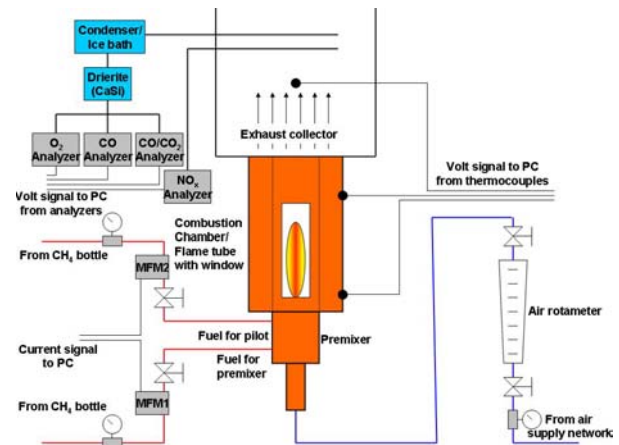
Condenser/ Ice bath

Drierite (CaSi)

$O_2$ Analyzer

CO Analyzer

CO/$CO_2$ Analyzer

Exhaust collector

$NO_x$ Analyzer

Volt signal to PC from thermocouples

Volt signal to PC from analyzers

From $CH_4$ bottle

MFM2

Combustion Chamber/ Flame tube with window

Air rotameter

Fuel for pilot

Premixer

Current signal to PC

Fuel for premixer

MFM1

From $CH_4$ bottle

From air supply network